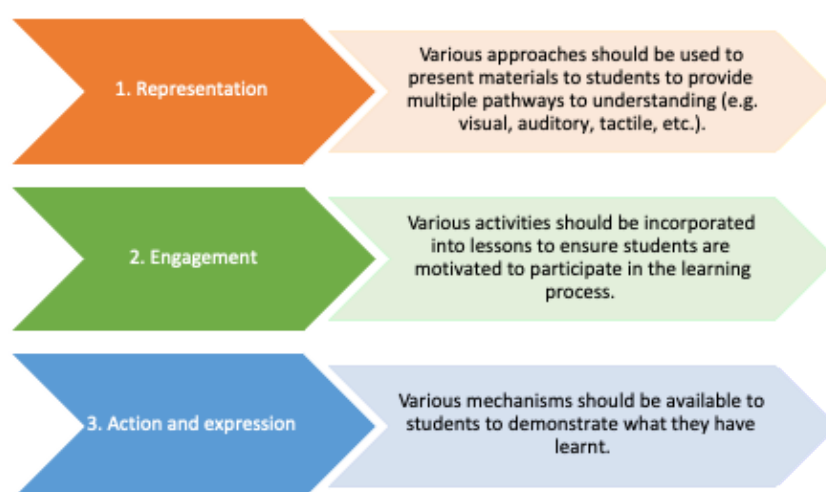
1. Representation

Various approaches should be used to present materials to students to provide multiple pathways to understanding (e.g. visual, auditory, tactile, etc.).

2. Engagement

Various activities should be incorporated into lessons to ensure students are motivated to participate in the learning process.

3. Action and expression

Various mechanisms should be available to students to demonstrate what they have learnt.